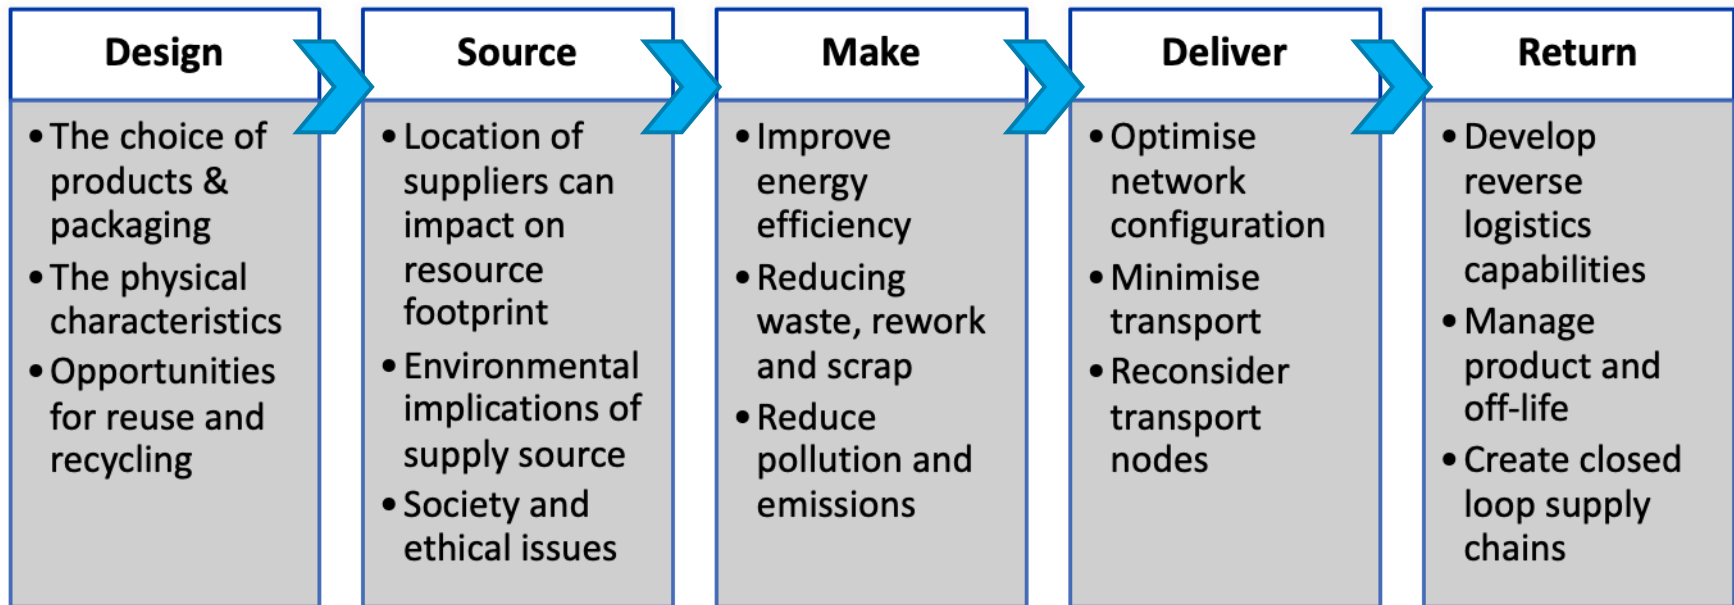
Design

- The choice of products & packaging
- The physical characteristics
- Opportunities for reuse and recycling

Source

- Location of suppliers can impact on resource footprint
- Environmental implications of supply source
- Society and ethical issues

Make

- Improve energy efficiency
- Reducing waste, rework and scrap
- Reduce pollution and emissions

Deliver

- Optimise network configuration
- Minimise transport
- Reconsider transport nodes

Return

- Develop reverse logistics capabilities
- Manage product and off-life
- Create closed loop supply chains